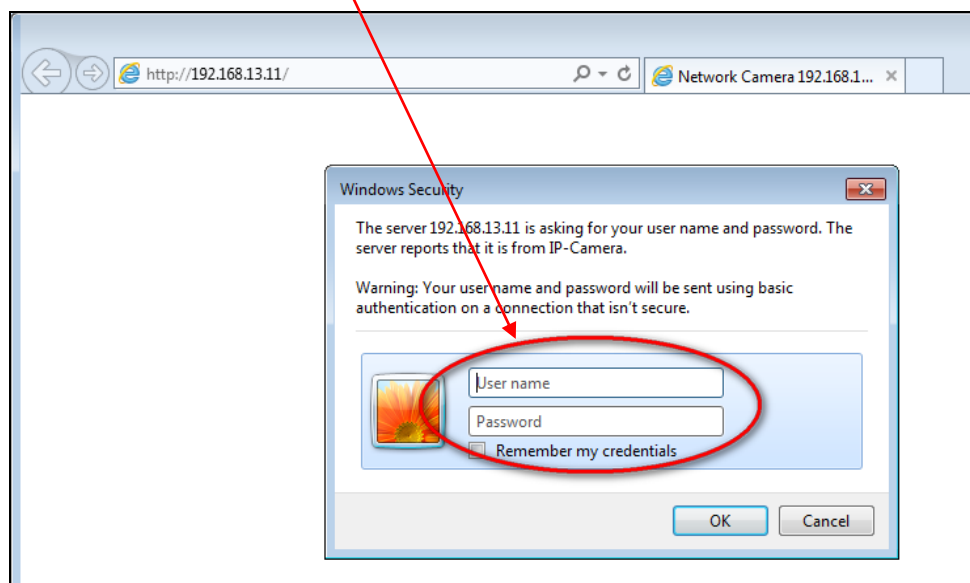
http://192.168.13.11/

Network Camera 192.168.1...

Windows Security

The server 192.168.13.11 is asking for your user name and password. The server reports that it is from IP-Camera.

Warning: Your user name and password will be sent using basic authentication on a connection that isn't secure.

User name

Password

Remember my credentials

OK

Cancel